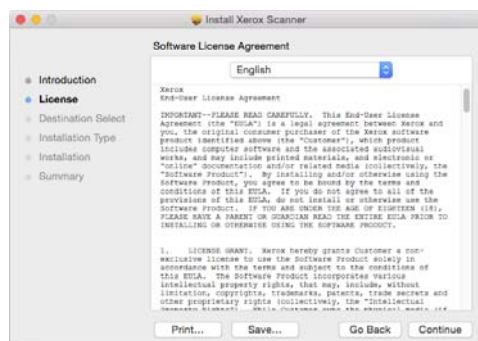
Install Xerox Scanner

Software License Agreement

Introduction
License
Destination Select
Installation Type
Installation
Summary

English

Xerox
End-User License Agreement

IMPORTANT--PLEASE READ CAREFULLY. This End-User License Agreement (the "EULA") is a legal agreement between Xerox and you, the original consumer purchaser of the Xerox software product identified above (the "Customer"), which product includes computer software and the associated audiovisual works, and may include printed materials, and electronic or "online" documentation and/or related media (collectively, the "Software Product"). By installing and/or otherwise using the Software Product, you agree to be bound by the terms and conditions of this EULA. If you do not agree to all of the provisions of this EULA, do not install or otherwise use the Software Product. IF YOU ARE UNDER THE AGE OF EIGHTEEN (18), PLEASE HAVE A PARENT OR GUARDIAN READ THE ENTIRE EULA PRIOR TO INSTALLING OR OTHERWISE USING THE SOFTWARE PRODUCT.

1. LICENSE GRANT. Xerox hereby grants Customer a non-exclusive license to use the Software Product solely in accordance with the terms and subject to the conditions of this EULA. The Software Product incorporates various intellectual property rights, that may include, without limitation, copyrights, trademarks, patents, trade secrets and other proprietary rights (collectively, the "Intellectual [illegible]

Print... Save... Go Back Continue